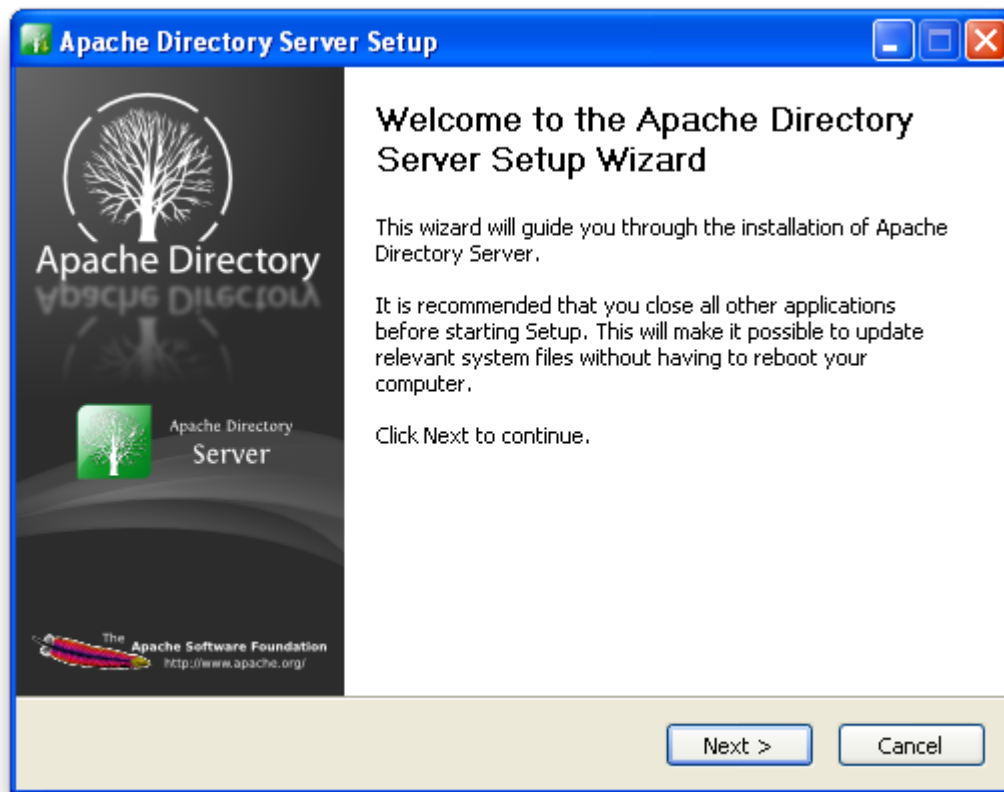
Apache Directory Server Setup

Apache Directory

Apache Directory
Server

The Apache Software Foundation
http://www.apache.org/

Welcome to the Apache Directory Server Setup Wizard

This wizard will guide you through the installation of Apache Directory Server.

It is recommended that you close all other applications before starting Setup. This will make it possible to update relevant system files without having to reboot your computer.

Click Next to continue.

Next >
Cancel